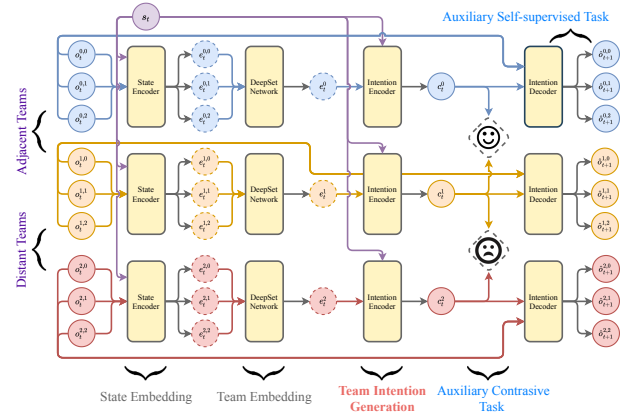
$s_t$

Auxiliary Self-supervised Task

$o_t^{0,0}$ $o_t^{0,1}$ $o_t^{0,2}$ State Encoder $e_t^{0,0}$ $e_t^{0,1}$ $e_t^{0,2}$ DeepSet Network $e_t^{0}$ Intention Encoder $c_t^{0}$ Intention Decoder $\hat{o}_{t+1}^{0,0}$ $\hat{o}_{t+1}^{0,1}$ $\hat{o}_{t+1}^{0,2}$

Adjacent Teams

$o_t^{1,0}$ $o_t^{1,1}$ $o_t^{1,2}$ State Encoder $e_t^{1,0}$ $e_t^{1,1}$ $e_t^{1,2}$ DeepSet Network $e_t^{1}$ Intention Encoder $c_t^{1}$ Intention Decoder $\hat{o}_{t+1}^{1,0}$ $\hat{o}_{t+1}^{1,1}$ $\hat{o}_{t+1}^{1,2}$

Distant Teams

$o_t^{2,0}$ $o_t^{2,1}$ $o_t^{2,2}$ State Encoder $e_t^{2,0}$ $e_t^{2,1}$ $e_t^{2,2}$ DeepSet Network $e_t^{2}$ Intention Encoder $c_t^{2}$ Intention Decoder $\hat{o}_{t+1}^{2,0}$ $\hat{o}_{t+1}^{2,1}$ $\hat{o}_{t+1}^{2,2}$

State Embedding Team Embedding Team Intention Generation Auxiliary Contrasive Task